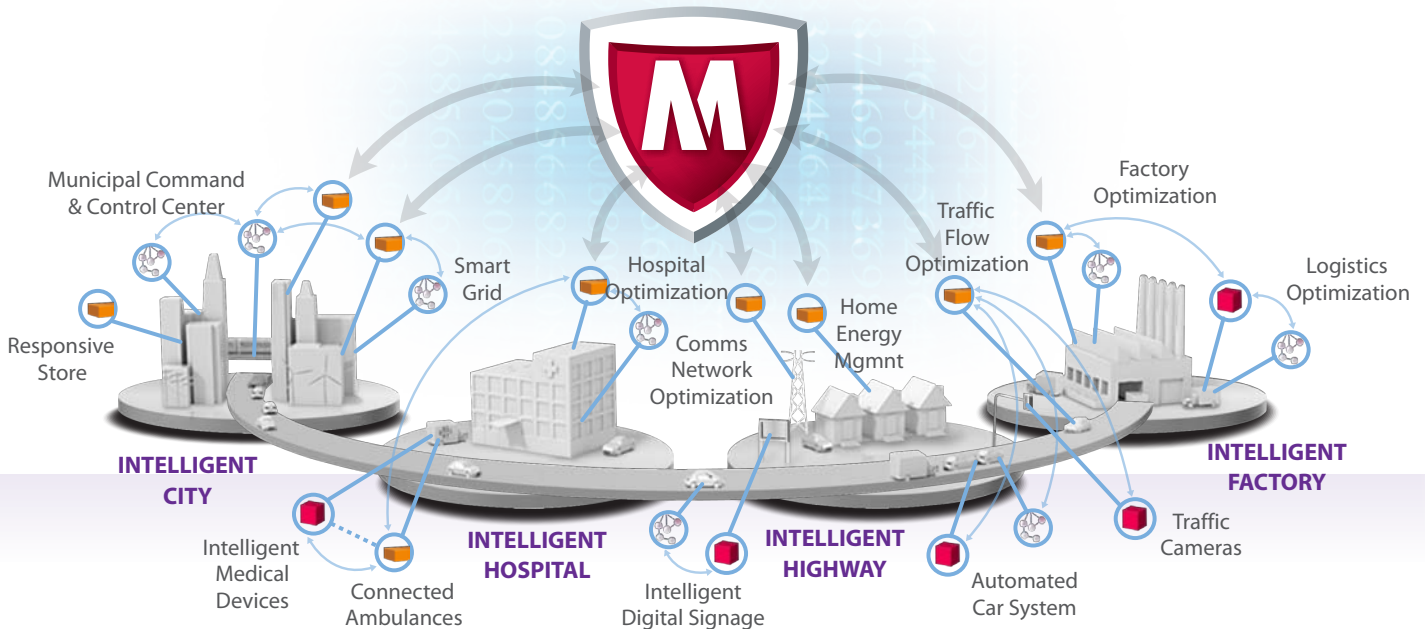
M

Municipal Command & Control Center

Smart Grid

Responsive Store

INTELLIGENT CITY

Hospital Optimization

Comms Network Optimization

Home Energy Mgmnt

Traffic Flow Optimization

Factory Optimization

Logistics Optimization

INTELLIGENT FACTORY

Traffic Cameras

Automated Car System

INTELLIGENT HIGHWAY

Intelligent Digital Signage

INTELLIGENT HOSPITAL

Intelligent Medical Devices

Connected Ambulances